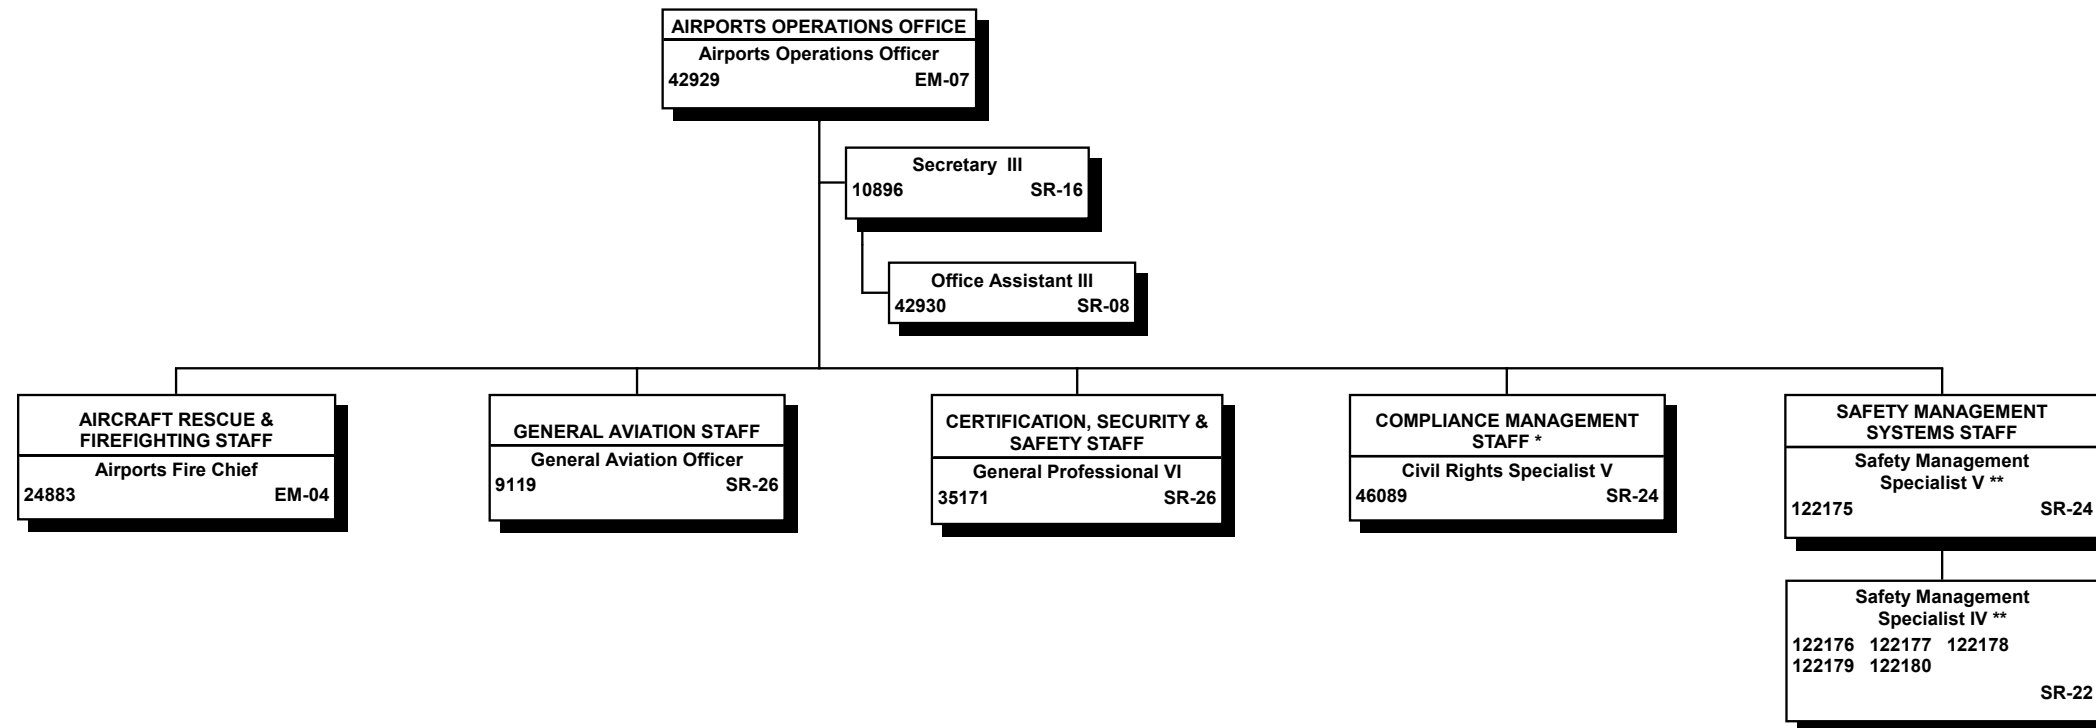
AIRPORTS OPERATIONS OFFICE
Airports Operations Officer
42929 EM-07

Secretary III
10896 SR-16

Office Assistant III
42930 SR-08

AIRCRAFT RESCUE & FIREFIGHTING STAFF
Airports Fire Chief
24883 EM-04

GENERAL AVIATION STAFF
General Aviation Officer
9119 SR-26

CERTIFICATION, SECURITY & SAFETY STAFF
General Professional VI
35171 SR-26

COMPLIANCE MANAGEMENT STAFF *
Civil Rights Specialist V
46089 SR-24

SAFETY MANAGEMENT SYSTEMS STAFF
Safety Management Specialist V **
122175 SR-24

Safety Management Specialist IV **
122176 122177 122178
122179 122180
SR-22